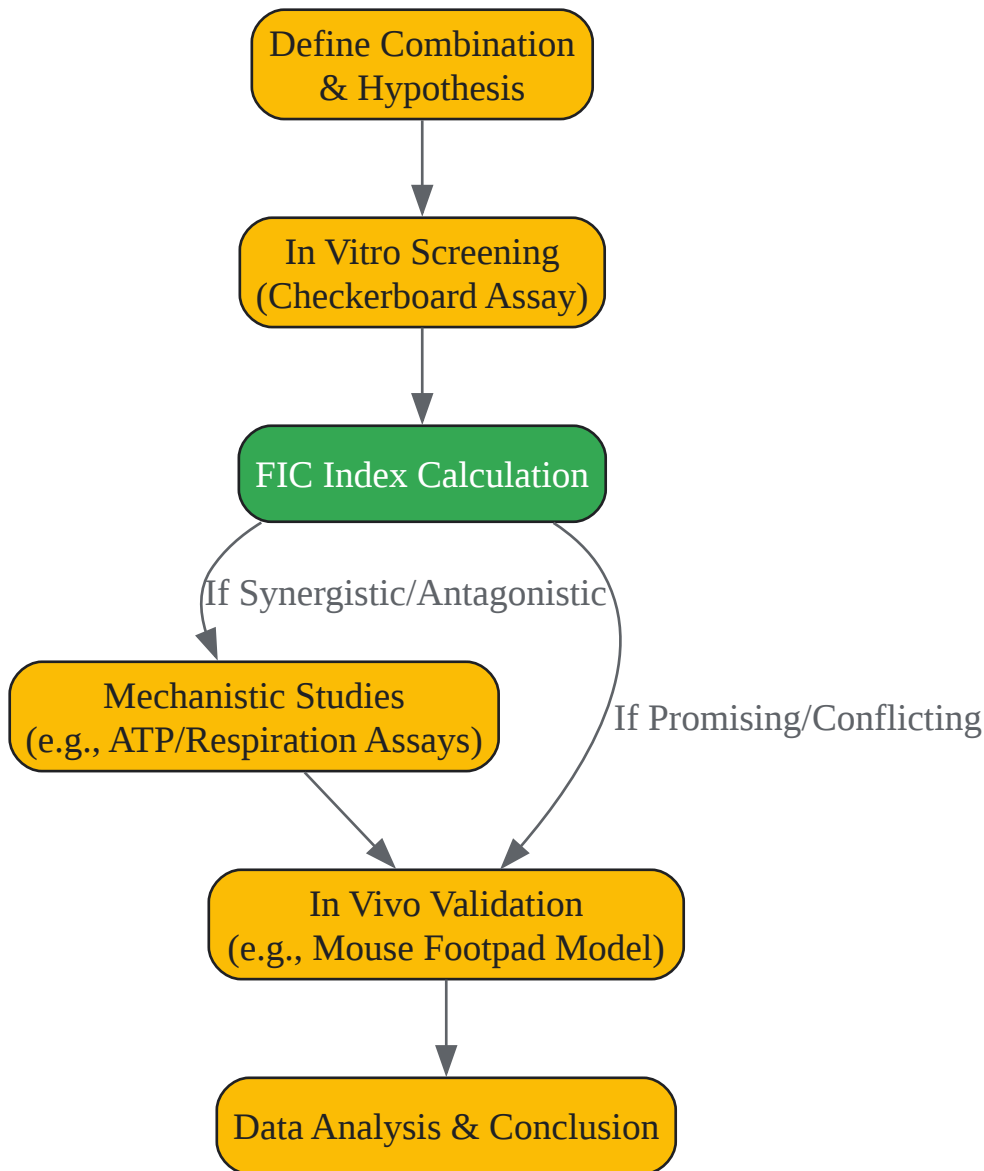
Define Combination & Hypothesis

In Vitro Screening (Checkerboard Assay)

FIC Index Calculation

If Synergistic/Antagonistic

If Promising/Conflicting

Mechanistic Studies (e.g., ATP/Respiration Assays)

In Vivo Validation (e.g., Mouse Footpad Model)

Data Analysis & Conclusion